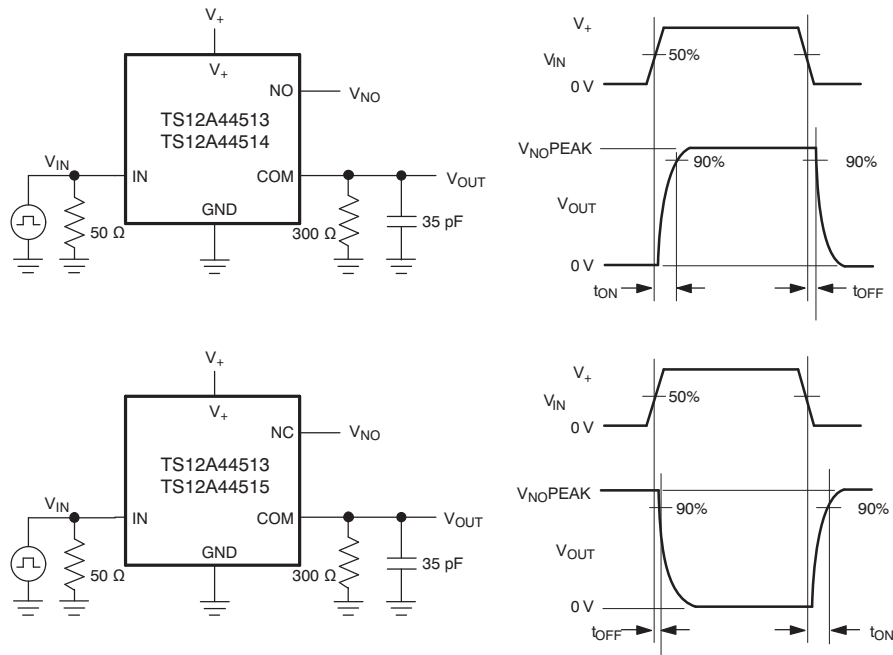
$V_+$

$V_+$

NO

$V_{NO}$

TS12A44513
TS12A44514

$V_{IN}$

IN

COM

$V_{OUT}$

GND

50 Ω

300 Ω

35 pF

$V_+$

$V_{IN}$

50%

0 V

$V_{NO}$PEAK

90%

90%

$V_{OUT}$

0 V

$t_{ON}$

$t_{OFF}$

$V_+$

$V_+$

NC

$V_{NO}$

TS12A44513
TS12A44515

$V_{IN}$

IN

COM

$V_{OUT}$

GND

50 Ω

300 Ω

35 pF

$V_+$

$V_{IN}$

50%

0 V

$V_{NO}$PEAK

90%

90%

$V_{OUT}$

0 V

$t_{OFF}$

$t_{ON}$